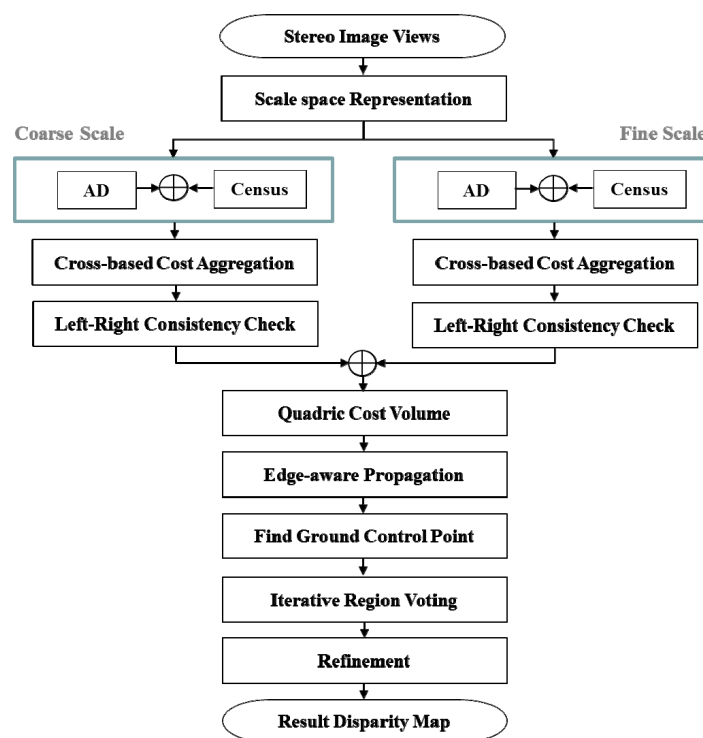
Stereo Image Views

Scale space Representation

Coarse Scale

Fine Scale

AD

$\oplus$

Census

AD

$\oplus$

Census

Cross-based Cost Aggregation

Cross-based Cost Aggregation

Left-Right Consistency Check

Left-Right Consistency Check

$\oplus$

Quadric Cost Volume

Edge-aware Propagation

Find Ground Control Point

Iterative Region Voting

Refinement

Result Disparity Map